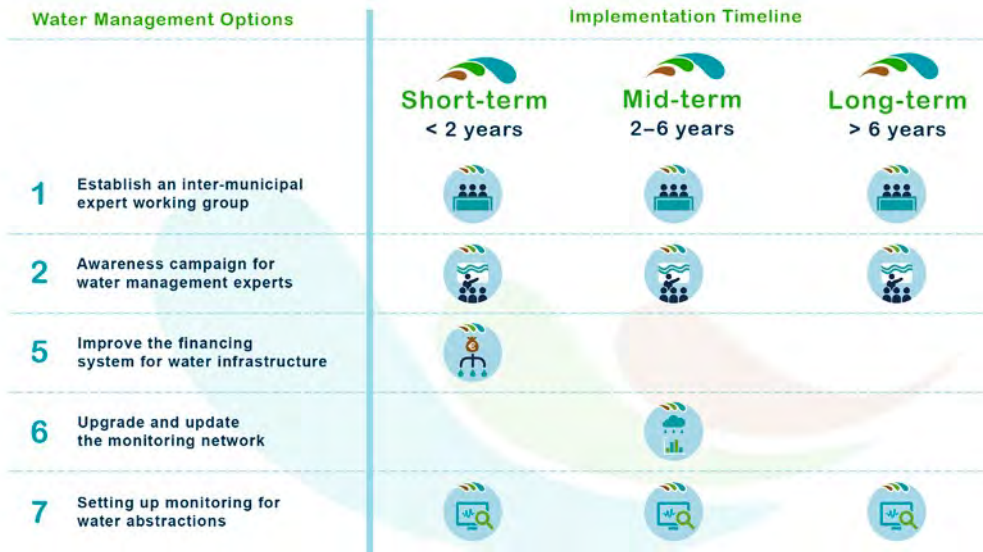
| Water Management Options | | Implementation Timeline | | |
|---|---|---|---|---|
| | | Short-term < 2 years | Mid-term 2–6 years | Long-term > 6 years |
| 1 | Establish an inter-municipal expert working group | | | |
| 2 | Awareness campaign for water management experts | | | |
| 5 | Improve the financing system for water infrastructure | | | |
| 6 | Upgrade and update the monitoring network | | | |
| 7 | Setting up monitoring for water abstractions | | | |